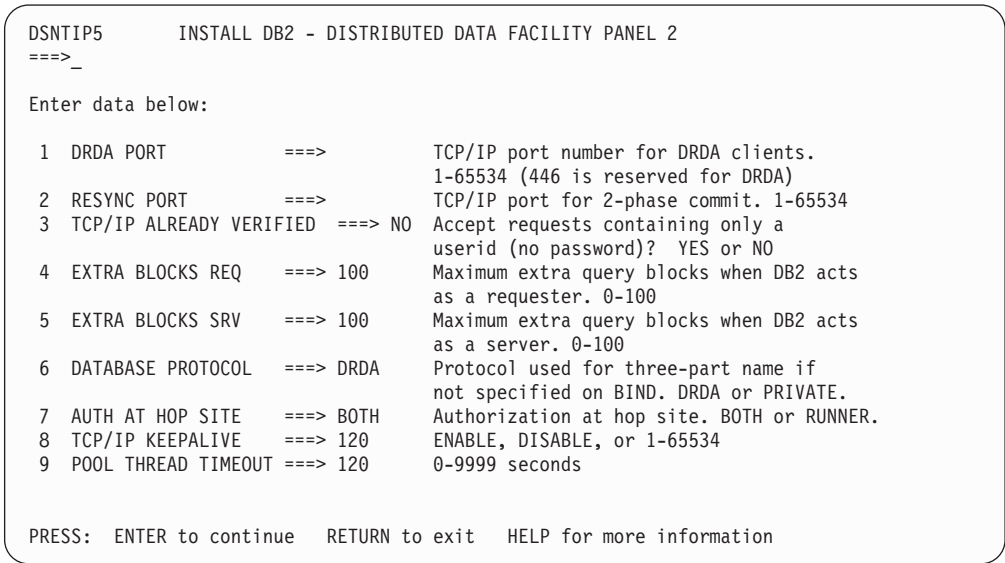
DSNTIP5 INSTALL DB2 - DISTRIBUTED DATA FACILITY PANEL 2
===>_

Enter data below:

| | | | |
|---|---|---|---|
| 1 | DRDA PORT | ===> | TCP/IP port number for DRDA clients. 1-65534 (446 is reserved for DRDA) |
| 2 | RESYNC PORT | ===> | TCP/IP port for 2-phase commit. 1-65534 |
| 3 | TCP/IP ALREADY VERIFIED | ===> NO | Accept requests containing only a userid (no password)? YES or NO |
| 4 | EXTRA BLOCKS REQ | ===> 100 | Maximum extra query blocks when DB2 acts as a requester. 0-100 |
| 5 | EXTRA BLOCKS SRV | ===> 100 | Maximum extra query blocks when DB2 acts as a server. 0-100 |
| 6 | DATABASE PROTOCOL | ===> DRDA | Protocol used for three-part name if not specified on BIND. DRDA or PRIVATE. |
| 7 | AUTH AT HOP SITE | ===> BOTH | Authorization at hop site. BOTH or RUNNER. |
| 8 | TCP/IP KEEPALIVE | ===> 120 | ENABLE, DISABLE, or 1-65534 |
| 9 | POOL THREAD TIMEOUT | ===> 120 | 0-9999 seconds |

PRESS: ENTER to continue RETURN to exit HELP for more information